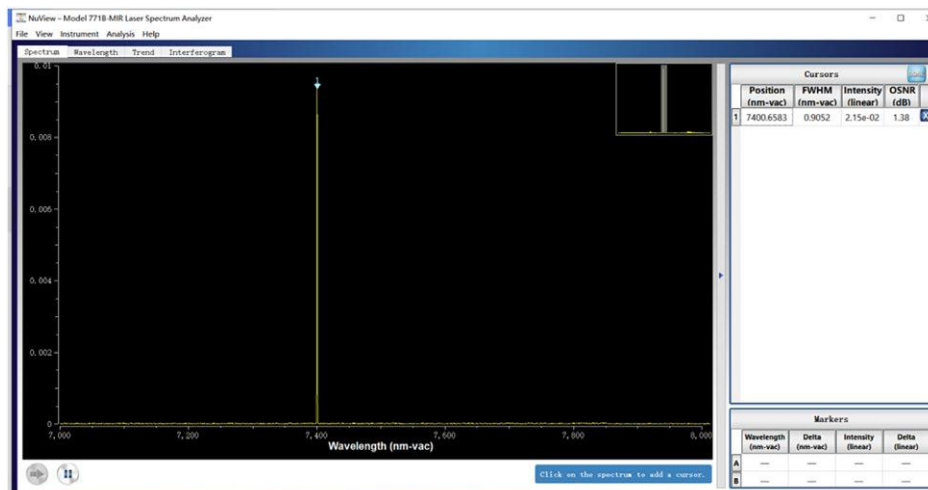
NuView - Model 771B-MIR Laser Spectrum Analyzer

File View Instrument Analysis Help

Spectrum Wavelength Trend Interferogram

0.01

0.008

0.006

0.004

0.002

0

1

7,000 7,200 7,400 7,600 7,800 8,000

Wavelength (nm-vac)

Click on the spectrum to add a cursor.

Cursors

| | Position (nm-vac) | FWHM (nm-vac) | Intensity (linear) | OSNR (dB) |
|---|---|---|---|---|
| 1 | 7400.6583 | 0.9052 | 2.15e-02 | 1.38 |

Markers

| | Wavelength (nm-vac) | Delta (nm-vac) | Intensity (linear) | Delta (linear) |
|---|---|---|---|---|
| A | — | — | — | — |
| B | — | — | — | — |